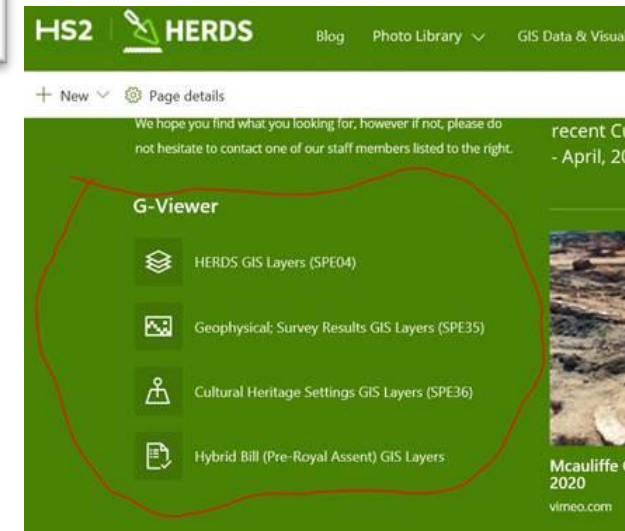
HS2 HERDS Blog Photo Library GIS Data & Visua

+ New Page details

We hope you find what you looking for, however if not, please do not hesitate to contact one of our staff members listed to the right.

recent Cu - April, 20

G-Viewer

HERDS GIS Layers (SPE04)

Geophysical; Survey Results GIS Layers (SPE35)

Cultural Heritage Settings GIS Layers (SPE36)

Hybrid Bill (Pre-Royal Assent) GIS Layers

Mcauliffe 2020

vimeo.com